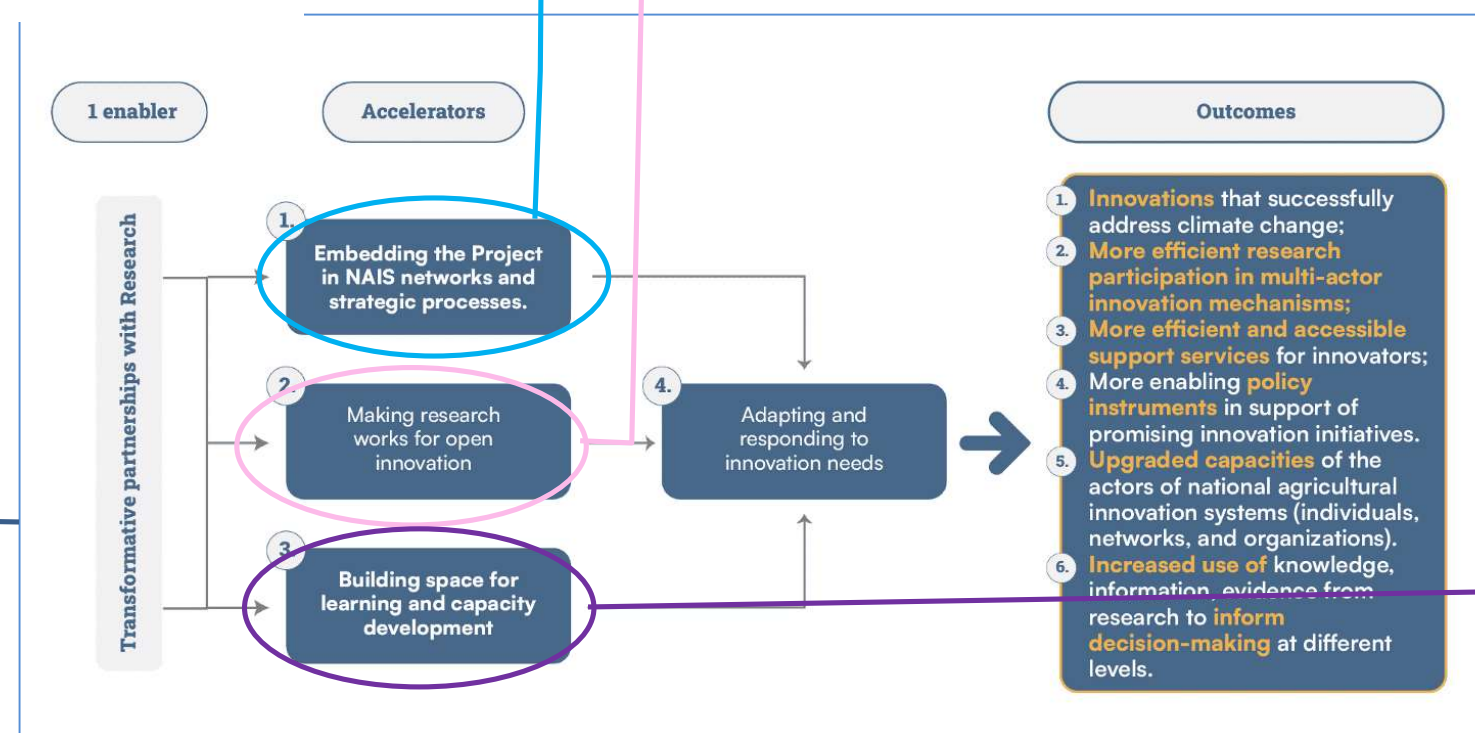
1 enabler

Accelerators

Outcomes

Transformative partnerships with Research

1. Embedding the Project in NAIS networks and strategic processes.

2. Making research works for open innovation

3. Building space for learning and capacity development

4. Adapting and responding to innovation needs

1. Innovations that successfully address climate change;
2. More efficient research participation in multi-actor innovation mechanisms;
3. More efficient and accessible support services for innovators;
4. More enabling policy instruments in support of promising innovation initiatives.
5. Upgraded capacities of the actors of national agricultural innovation systems (individuals, networks, and organizations).
6. Increased use of knowledge, information, evidence from research to inform decision-making at different levels.